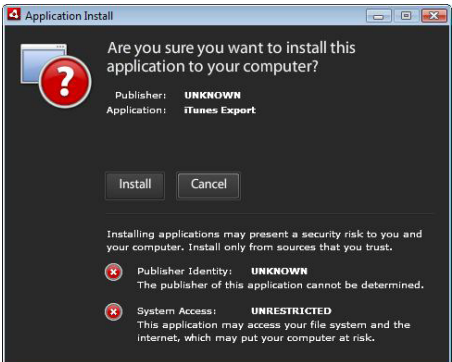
Application Install

Are you sure you want to install this application to your computer?

Publisher: UNKNOWN
Application: iTunes Export

Install
Cancel

Installing applications may present a security risk to you and your computer. Install only from sources that you trust.

Publisher Identity: UNKNOWN
The publisher of this application cannot be determined.

System Access: UNRESTRICTED
This application may access your file system and the internet, which may put your computer at risk.